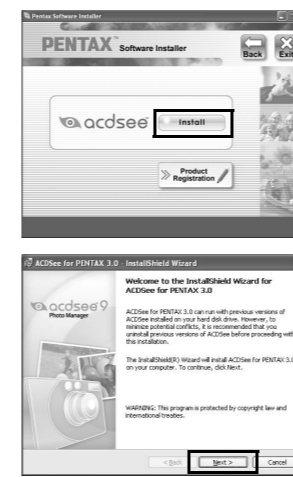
Pentax Software Installer

PENTAX Software Installer

Back

Exit

acdsee

Install

Product Registration

ACDSee for PENTAX 3.0 - InstallShield Wizard

Welcome to the InstallShield Wizard for ACDSee for PENTAX 3.0

acdsee 9 Photo Manager

ACDSee for PENTAX 3.0 can run with previous versions of ACDSee installed on your hard disk drive. However, to minimize potential conflicts, it is recommended that you uninstall previous versions of ACDSee before proceeding with this installation.

The InstallShield(R) Wizard will install ACDSee for PENTAX 3.0 on your computer. To continue, click Next.

WARNING: This program is protected by copyright law and international treaties.

< Back

Next >

Cancel